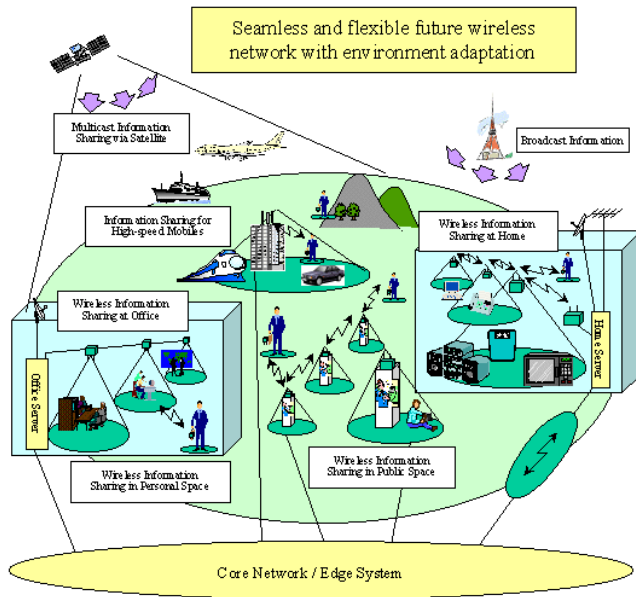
Seamless and flexible future wireless network with environment adaptation

Multicast Information Sharing via Satellite

Broadcast Information

Information Sharing for High-speed Mobiles

Wireless Information Sharing at Home

Wireless Information Sharing at Office

Office Server

Home Server

Wireless Information Sharing in Personal Space

Wireless Information Sharing in Public Space

Core Network / Edge System